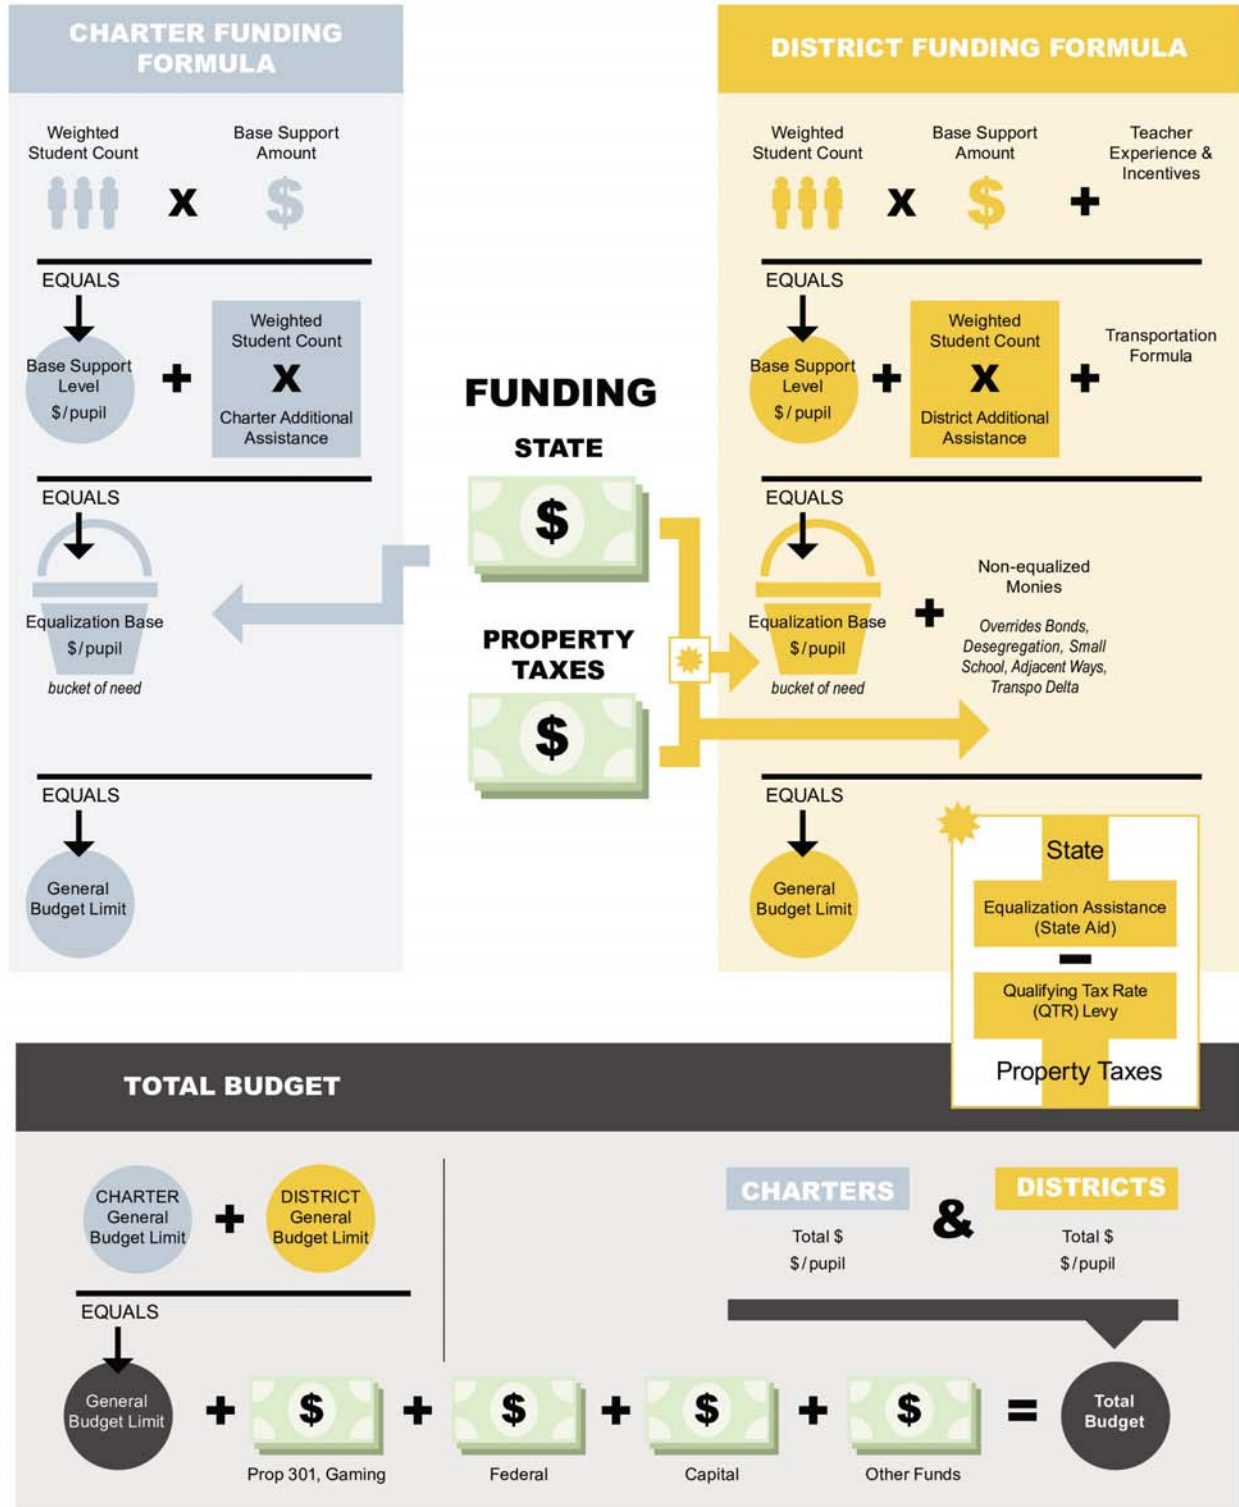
CHARTER FUNDING FORMULA

Weighted Student Count X Base Support Amount $

EQUALS

Base Support Level $ / pupil + Weighted Student Count X Charter Additional Assistance

EQUALS

Equalization Base $ / pupil
bucket of need

EQUALS

General Budget Limit

FUNDING

STATE

$

PROPERTY TAXES

$

DISTRICT FUNDING FORMULA

Weighted Student Count X Base Support Amount $ + Teacher Experience & Incentives

EQUALS

Base Support Level $ / pupil + Weighted Student Count X District Additional Assistance + Transportation Formula

EQUALS

Equalization Base $ / pupil
bucket of need
+ Non-equalized Monies
Overrides Bonds, Desegregation, Small School, Adjacent Ways, Transpo Delta

EQUALS

General Budget Limit

State
Equalization Assistance (State Aid)
—
Qualifying Tax Rate (QTR) Levy
Property Taxes

TOTAL BUDGET

CHARTER General Budget Limit + DISTRICT General Budget Limit

EQUALS

General Budget Limit + $ Prop 301, Gaming + $ Federal + $ Capital + $ Other Funds = Total Budget

CHARTERS
Total $
$ / pupil

&

DISTRICTS
Total $
$ / pupil